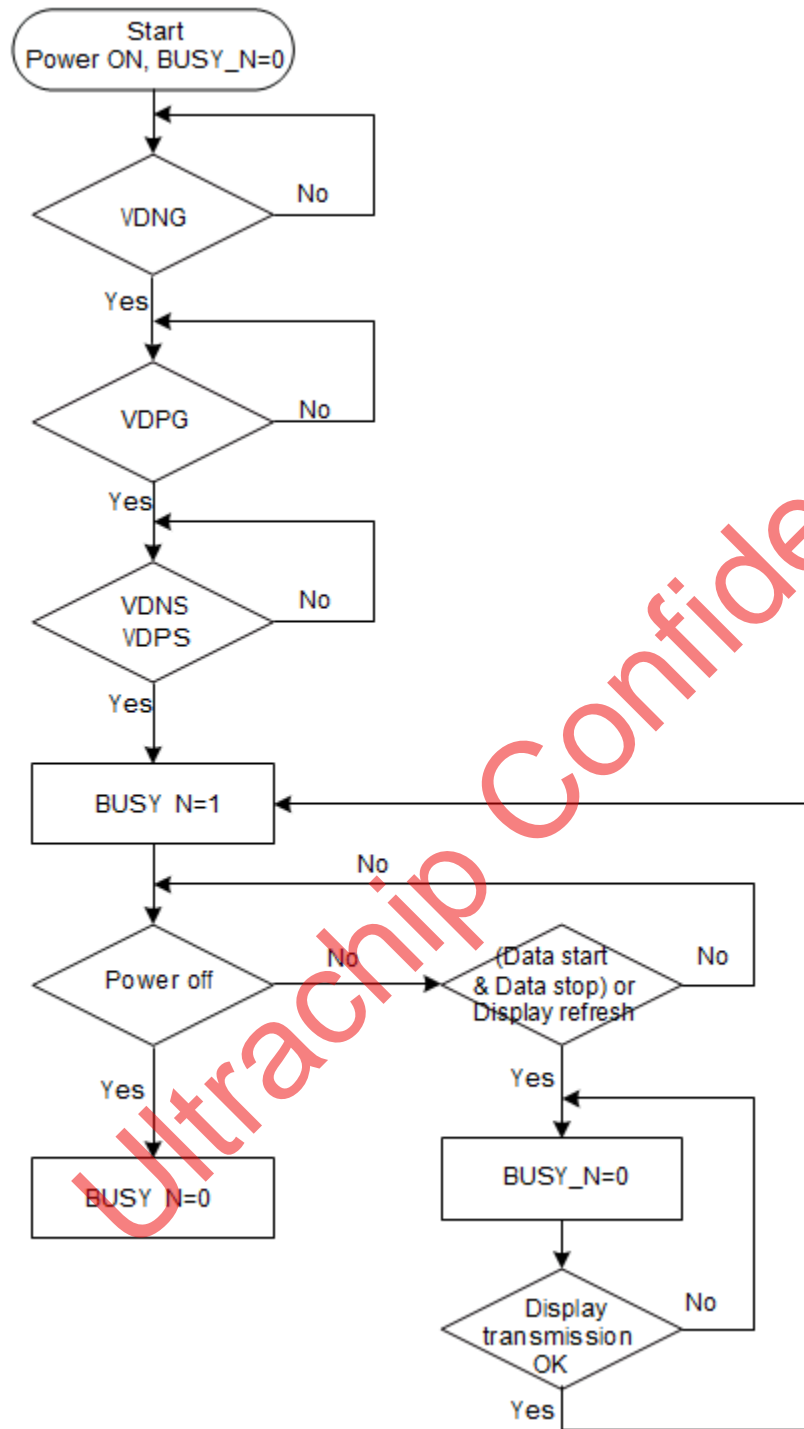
Start
Power ON, BUSY_N=0

VDNG

No

Yes

VDPG

No

Yes

VDNS
VDPS

No

Yes

BUSY_N=1

No

Power off

No

(Data start & Data stop) or Display refresh

No

Yes

Yes

BUSY_N=0

BUSY_N=0

Display transmission OK

No

Yes

Ultrachip Confide